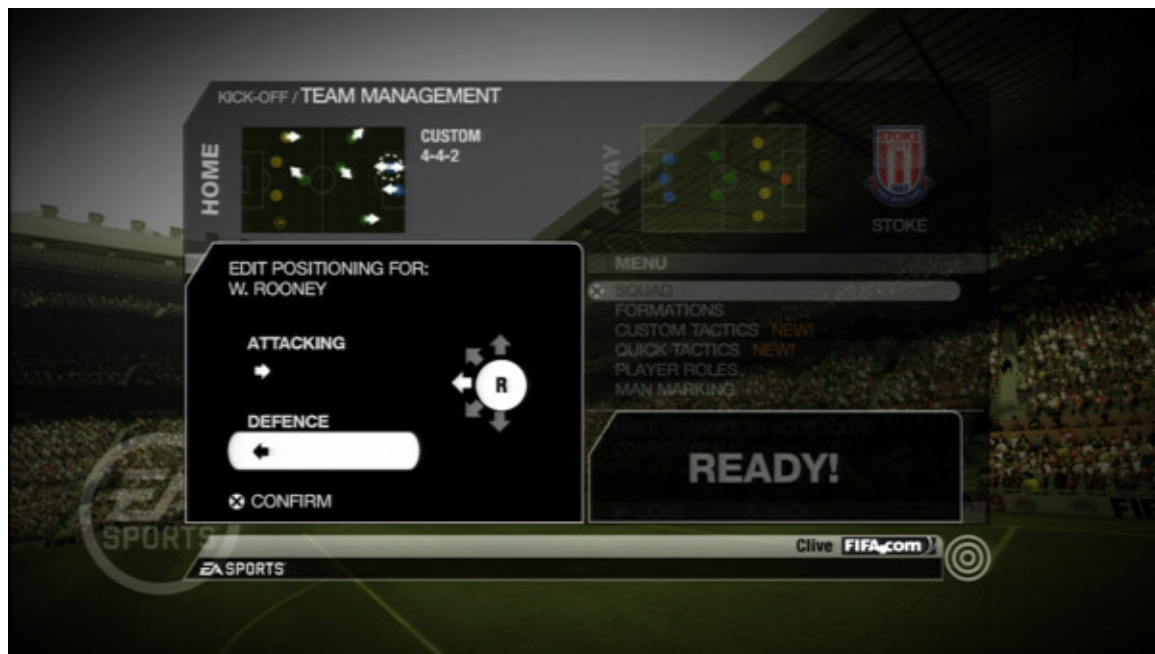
KICK-OFF / TEAM MANAGEMENT

HOME

CUSTOM
4-4-2

AWAY

STOKE

EDIT POSITIONING FOR:
W. ROONEY

ATTACKING

R

DEFENCE

CONFIRM

MENU

SQUAD
FORMATIONS
CUSTOM TACTICS NEW!
QUICK TACTICS NEW!
PLAYER ROLES
MAN MARKING

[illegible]

READY!

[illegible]

Clive FIFA.com

SPORTS

EA SPORTS